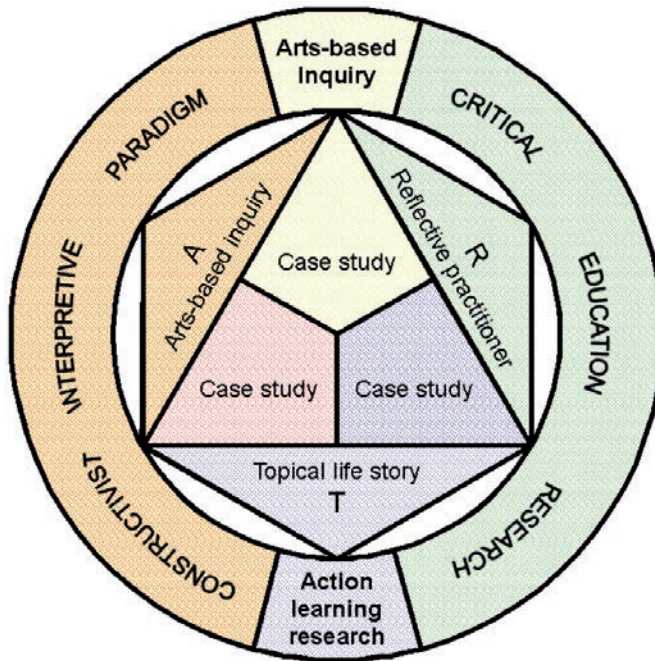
Arts-based Inquiry

PARADIGM

INTERPRETIVE

CONSTRUCTIVIST

CRITICAL

EDUCATION

RESEARCH

A

Arts-based inquiry

Case study

R

Reflective practitioner

Case study

Case study

Topical life story

T

Action learning research